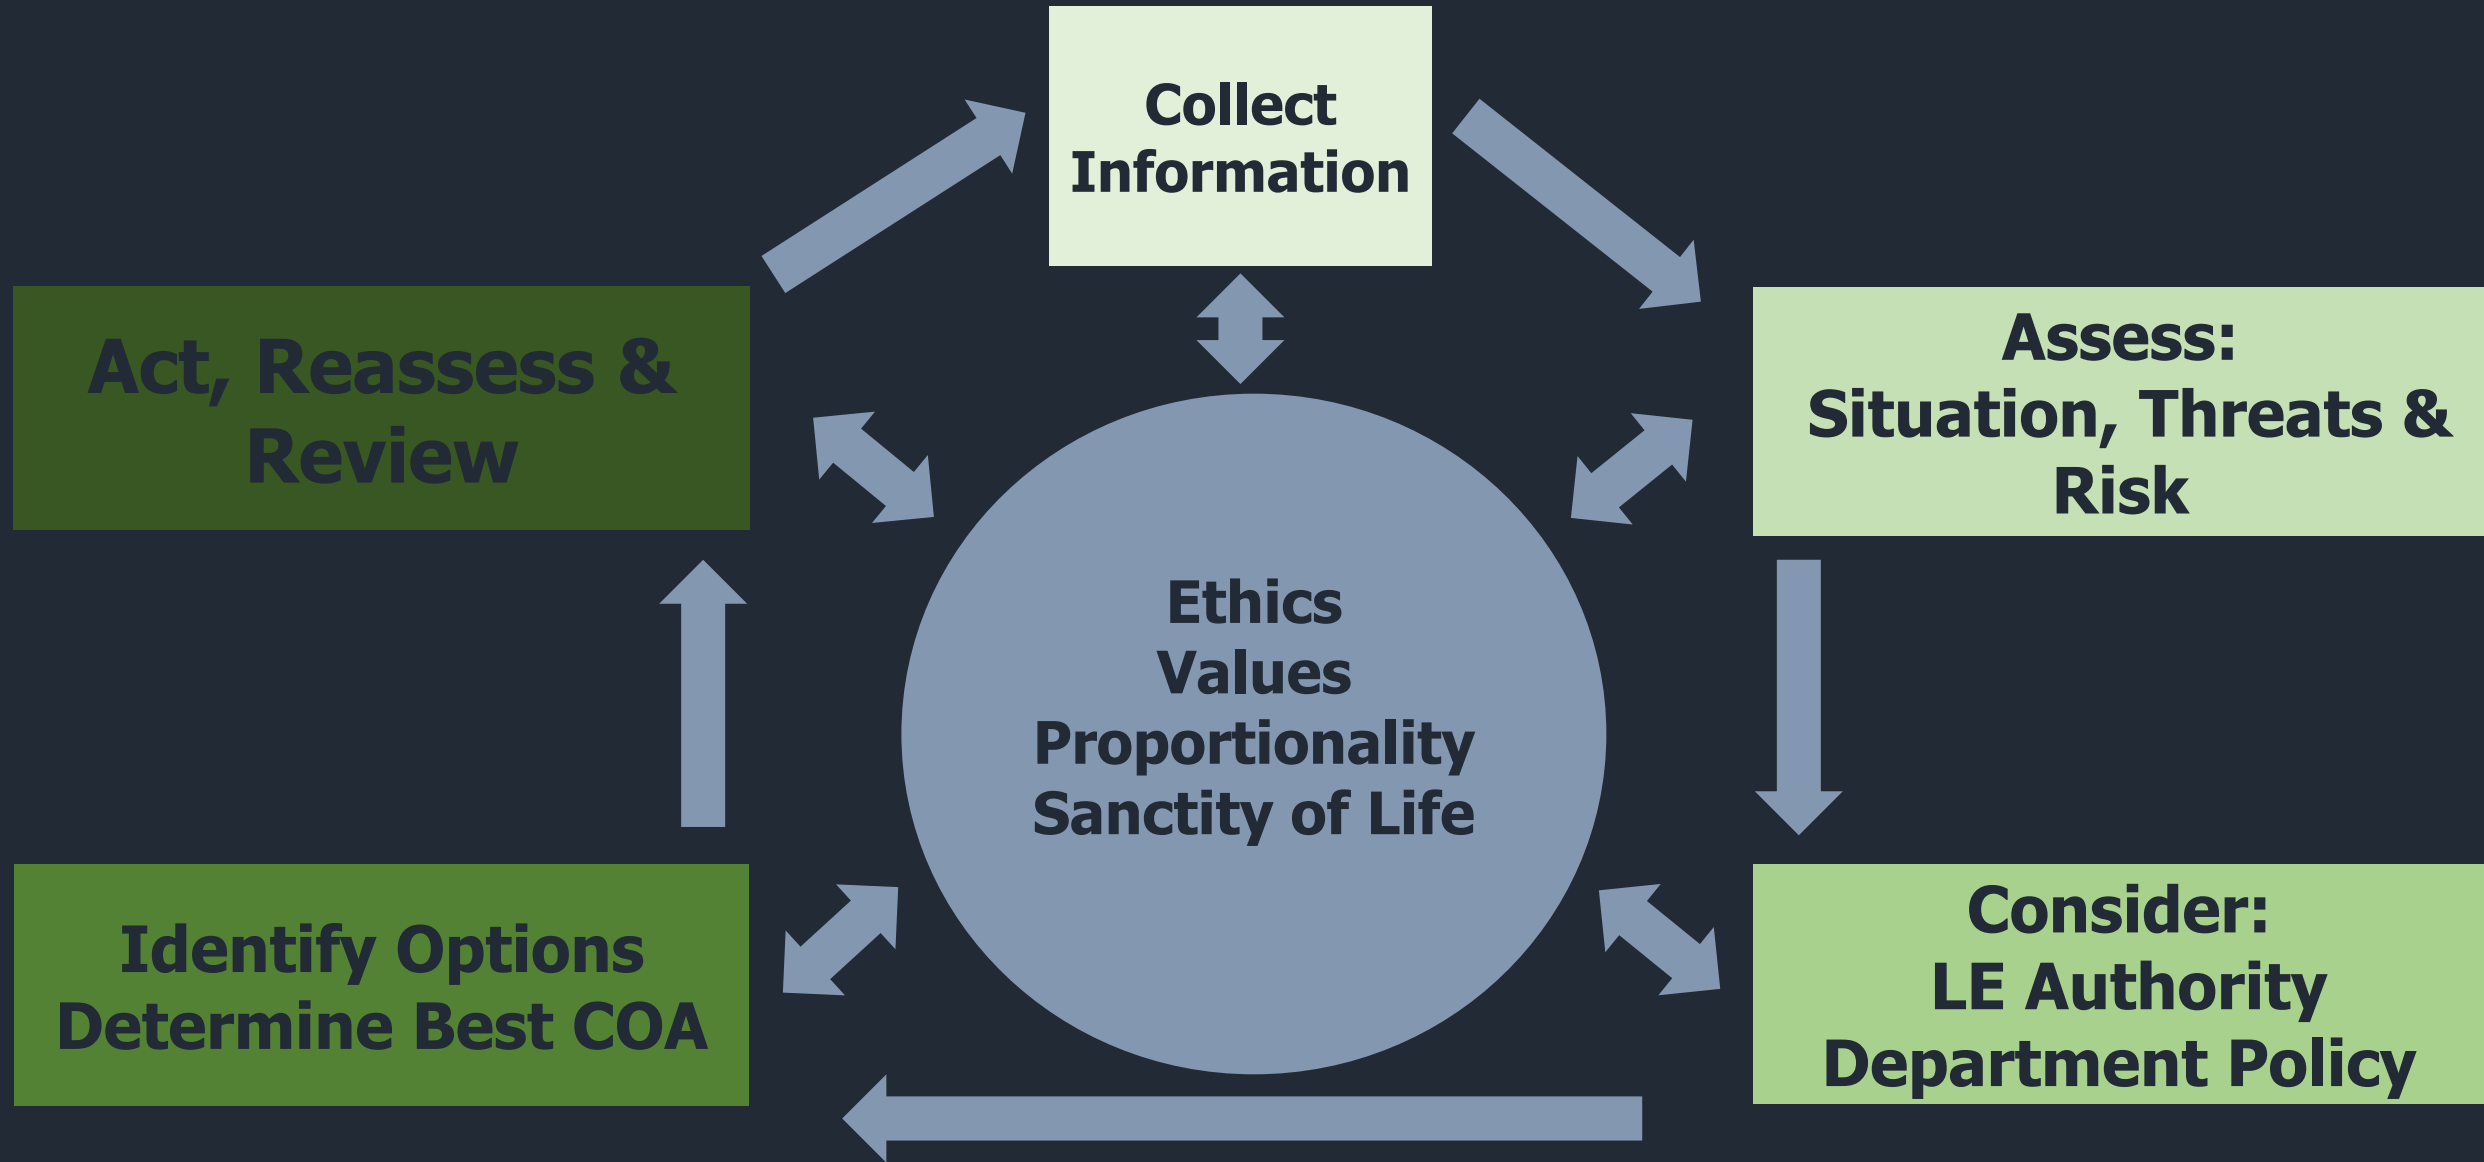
Collect Information

Assess:
Situation, Threats & Risk

Consider:
LE Authority
Department Policy

Identify Options
Determine Best COA

Act, Reassess & Review

Ethics
Values
Proportionality
Sanctity of Life